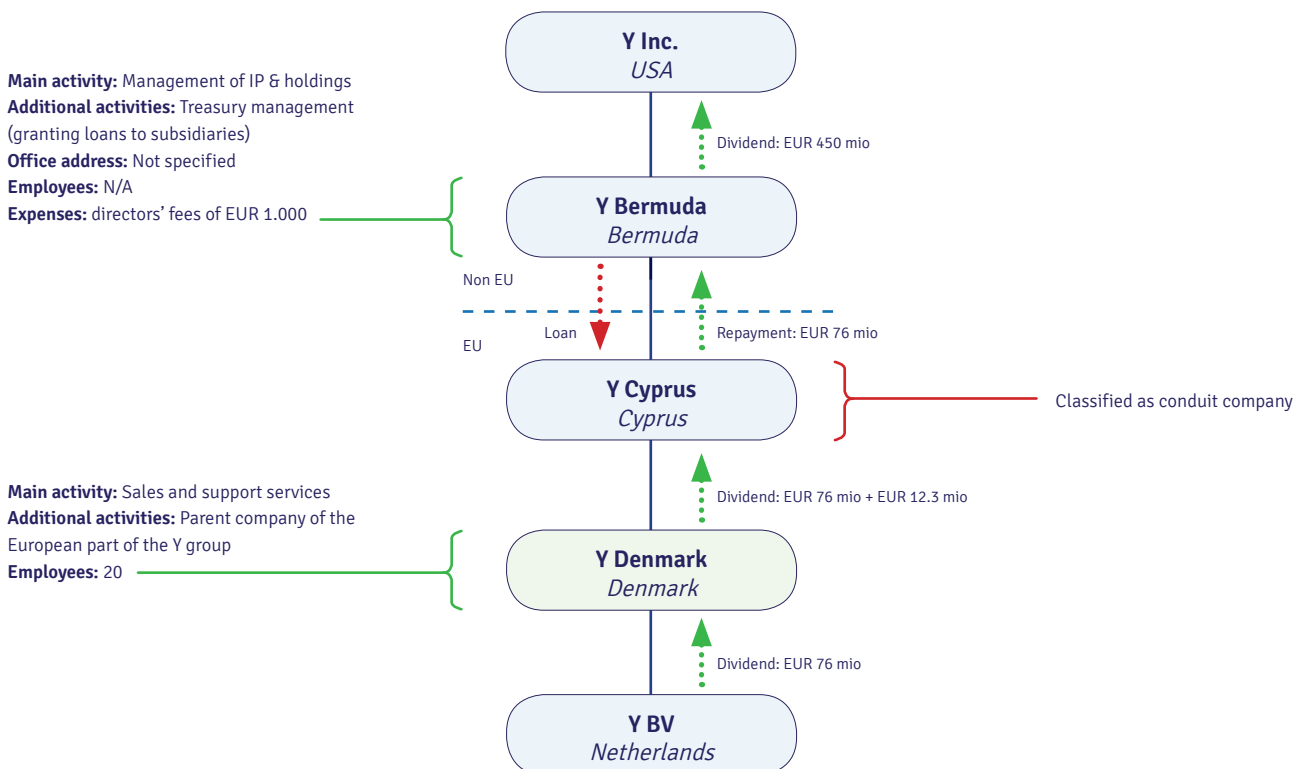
Y Inc.
USA

Main activity: Management of IP & holdings
Additional activities: Treasury management (granting loans to subsidiaries)
Office address: Not specified
Employees: N/A
Expenses: directors' fees of EUR 1.000

Dividend: EUR 450 mio

Y Bermuda
Bermuda

Non EU

EU

Loan

Repayment: EUR 76 mio

Y Cyprus
Cyprus

Classified as conduit company

Dividend: EUR 76 mio + EUR 12.3 mio

Main activity: Sales and support services
Additional activities: Parent company of the European part of the Y group
Employees: 20

Y Denmark
Denmark

Dividend: EUR 76 mio

Y BV
Netherlands